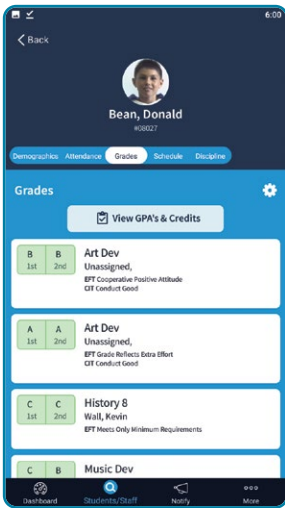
6:00

Back

Bean, Donald
#08027

Demographics Attendance Grades Schedule Discipline

Grades

View GPA's & Credits

| B | B |
|---|---|
| 1st | 2nd |

Art Dev
Unassigned,
EFT Cooperative Positive Attitude
CIT Conduct Good

| A | A |
|---|---|
| 1st | 2nd |

Art Dev
Unassigned,
EFT Grade Reflects Extra Effort
CIT Conduct Good

| C | C |
|---|---|
| 1st | 2nd |

History 8
Wall, Kevin
EFT Meets Only Minimum Requirements

| C | B |
|---|---|

Music Dev

Dashboard Students/Staff Notify More